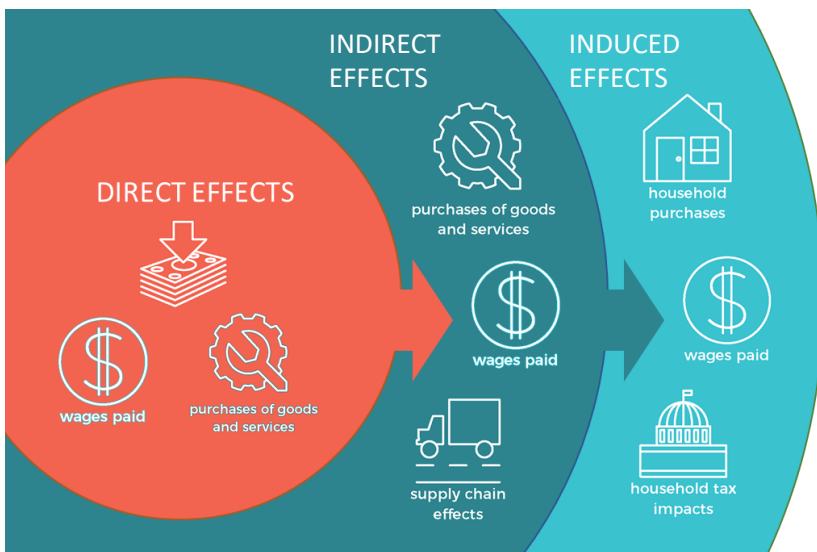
INDIRECT EFFECTS

INDUCED EFFECTS

DIRECT EFFECTS

$

wages paid

purchases of goods and services

purchases of goods and services

$

wages paid

supply chain effects

household purchases

$

wages paid

household tax impacts